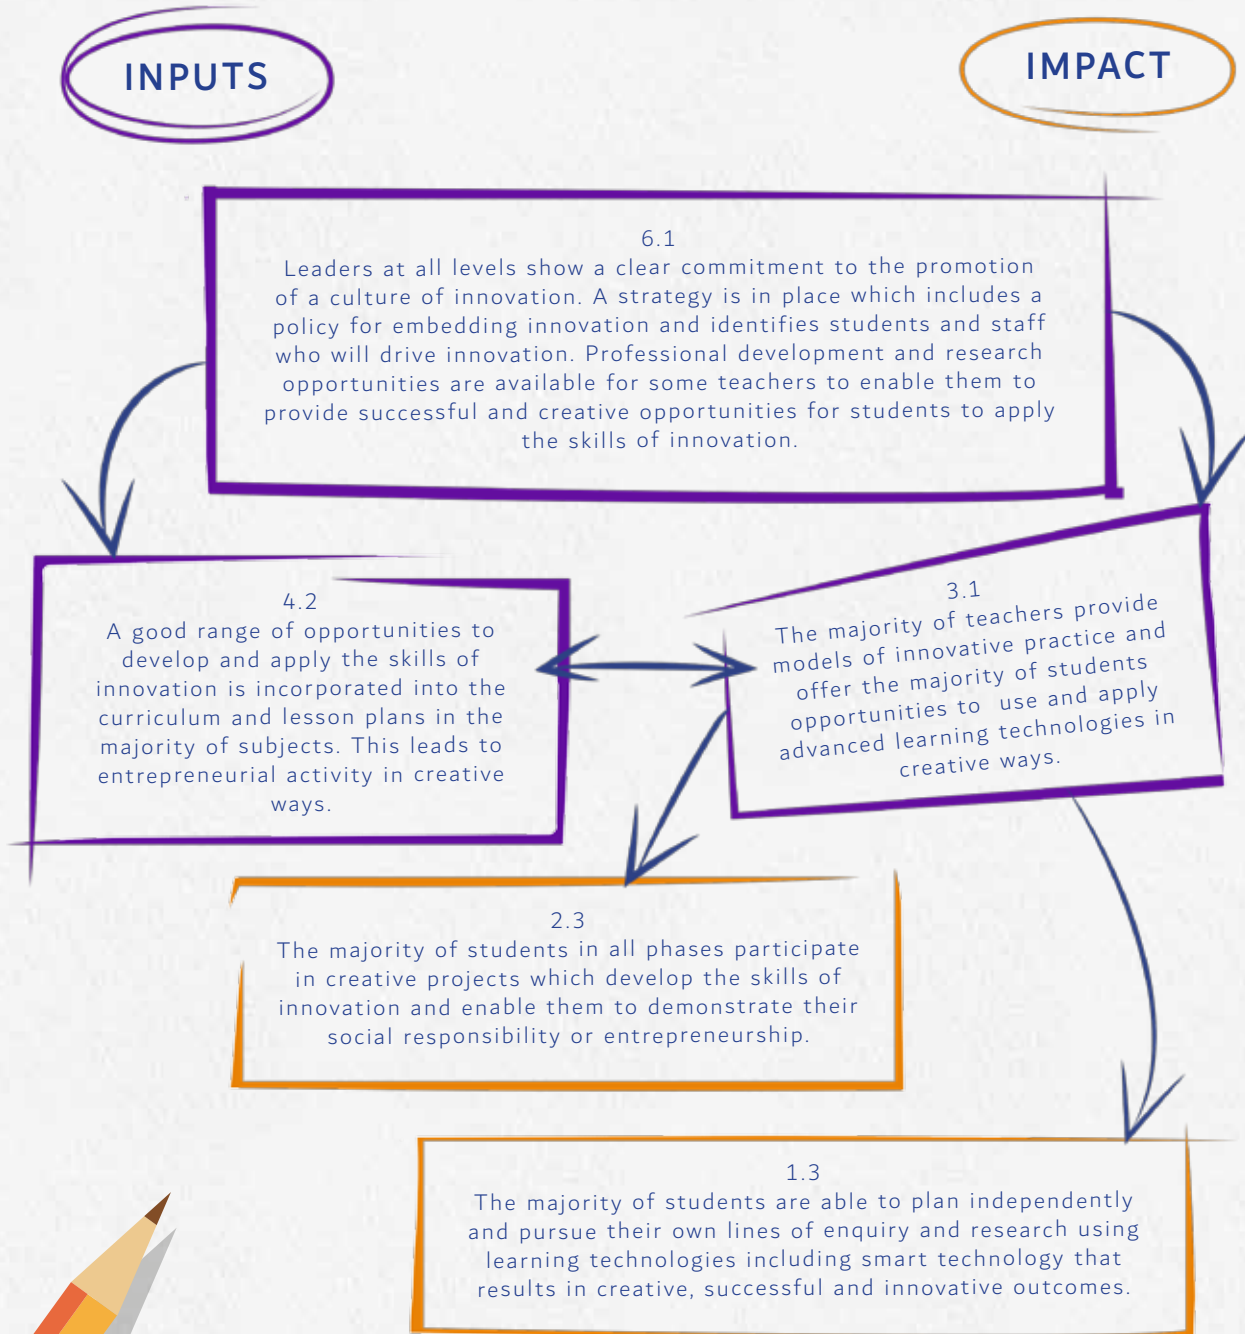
INPUTS

IMPACT

6.1
Leaders at all levels show a clear commitment to the promotion of a culture of innovation. A strategy is in place which includes a policy for embedding innovation and identifies students and staff who will drive innovation. Professional development and research opportunities are available for some teachers to enable them to provide successful and creative opportunities for students to apply the skills of innovation.

4.2
A good range of opportunities to develop and apply the skills of innovation is incorporated into the curriculum and lesson plans in the majority of subjects. This leads to entrepreneurial activity in creative ways.

3.1
The majority of teachers provide models of innovative practice and offer the majority of students opportunities to use and apply advanced learning technologies in creative ways.

2.3
The majority of students in all phases participate in creative projects which develop the skills of innovation and enable them to demonstrate their social responsibility or entrepreneurship.

1.3
The majority of students are able to plan independently and pursue their own lines of enquiry and research using learning technologies including smart technology that results in creative, successful and innovative outcomes.